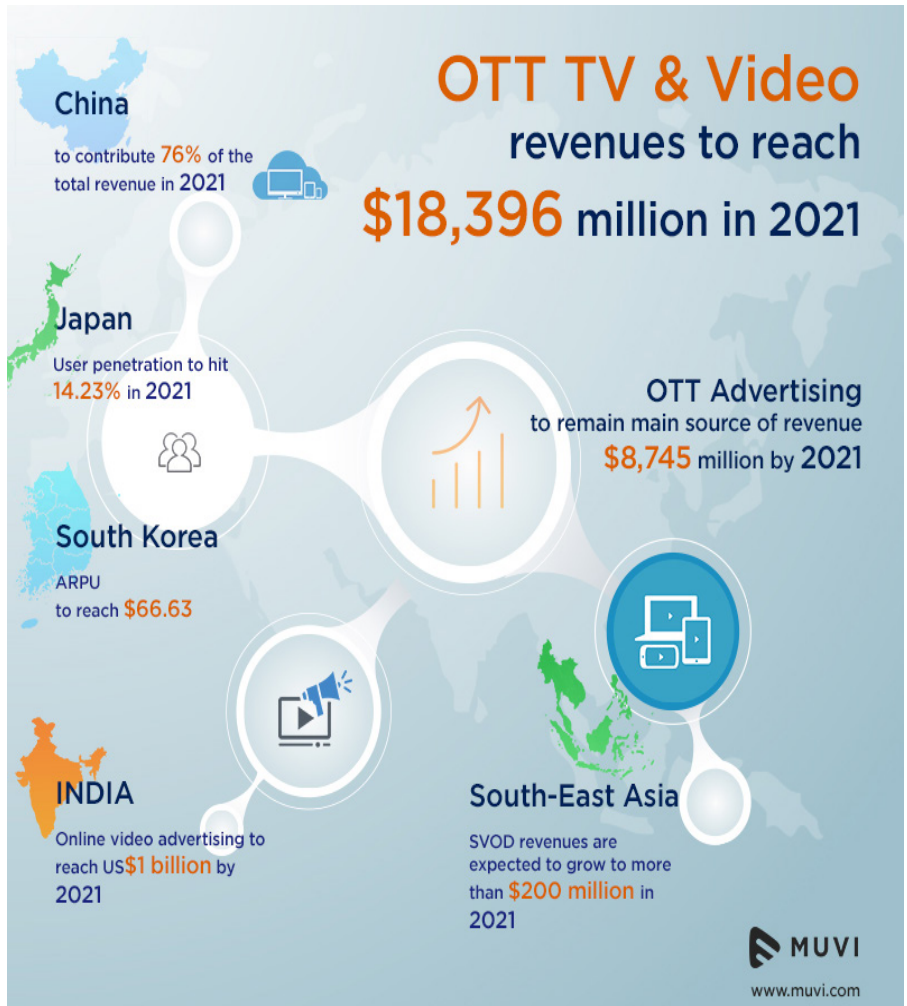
OTT TV & Video revenues to reach $18,396 million in 2021

China
to contribute 76% of the total revenue in 2021

Japan
User penetration to hit 14.23% in 2021

OTT Advertising
to remain main source of revenue
$8,745 million by 2021

South Korea
ARPU
to reach $66.63

INDIA
Online video advertising to reach US$1 billion by 2021

South-East Asia
SVOD revenues are expected to grow to more than $200 million in 2021

MUVI
www.muvi.com